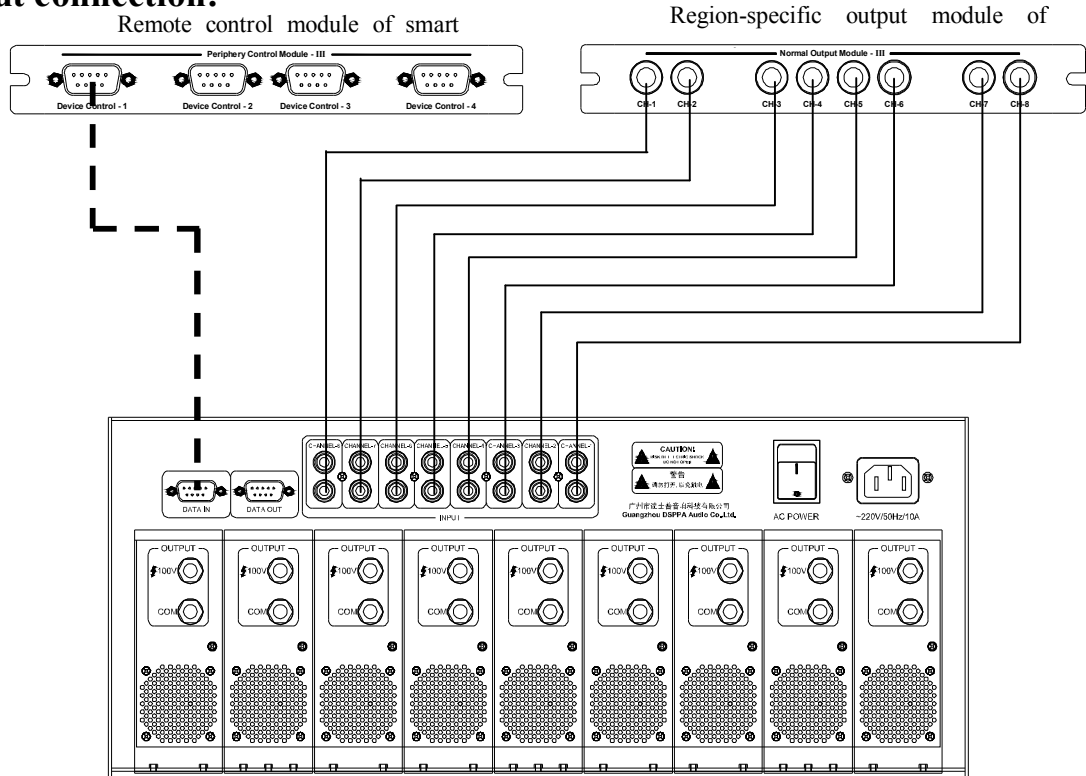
ut connection:

Remote control module of smart

Region-specific output module of

Periphery Control Module - III

Device Control - 1 Device Control - 2 Device Control - 3 Device Control - 4

Normal Output Module - III

CH-1 CH-2 CH-3 CH-4 CH-5 CH-6 CH-7 CH-8

DATA IN DATA OUT

CHANNEL-1 CHANNEL-2 CHANNEL-3 CHANNEL-4 CHANNEL-5 CHANNEL-6 CHANNEL-7 CHANNEL-8

INPUT

CAUTION!
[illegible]

警告
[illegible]

广州市迪士普音响科技有限公司
Guangzhou DSPPA Audio Co.,Ltd.

AC POWER

~220V/50Hz/10A

OUTPUT 100V COM
OUTPUT 100V COM
OUTPUT 100V COM
OUTPUT 100V COM
OUTPUT 100V COM
OUTPUT 100V COM
OUTPUT 100V COM
OUTPUT 100V COM
OUTPUT 100V COM